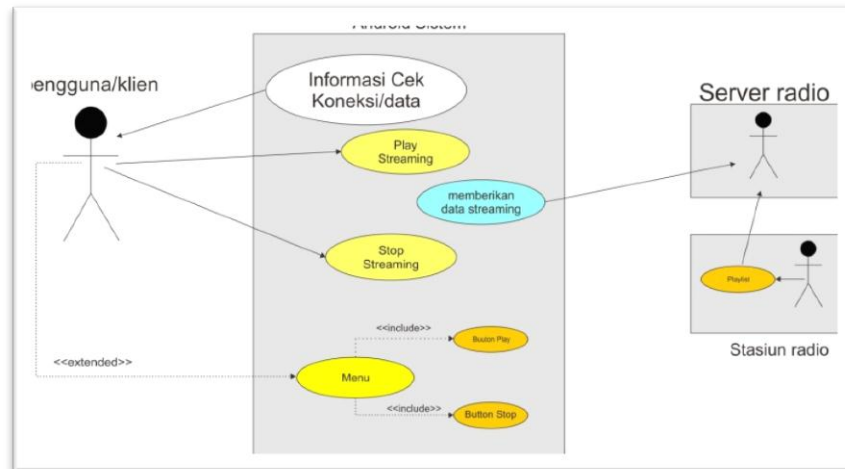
Android Sistem

engguna/klien

Informasi Cek Koneksi/data

Play Streaming

memberikan data streaming

Stop Streaming

Server radio

Playlist

Stasiun radio

<<include>>

Buuton Play

<<extended>>

Menu

<<include>>

Button Stop